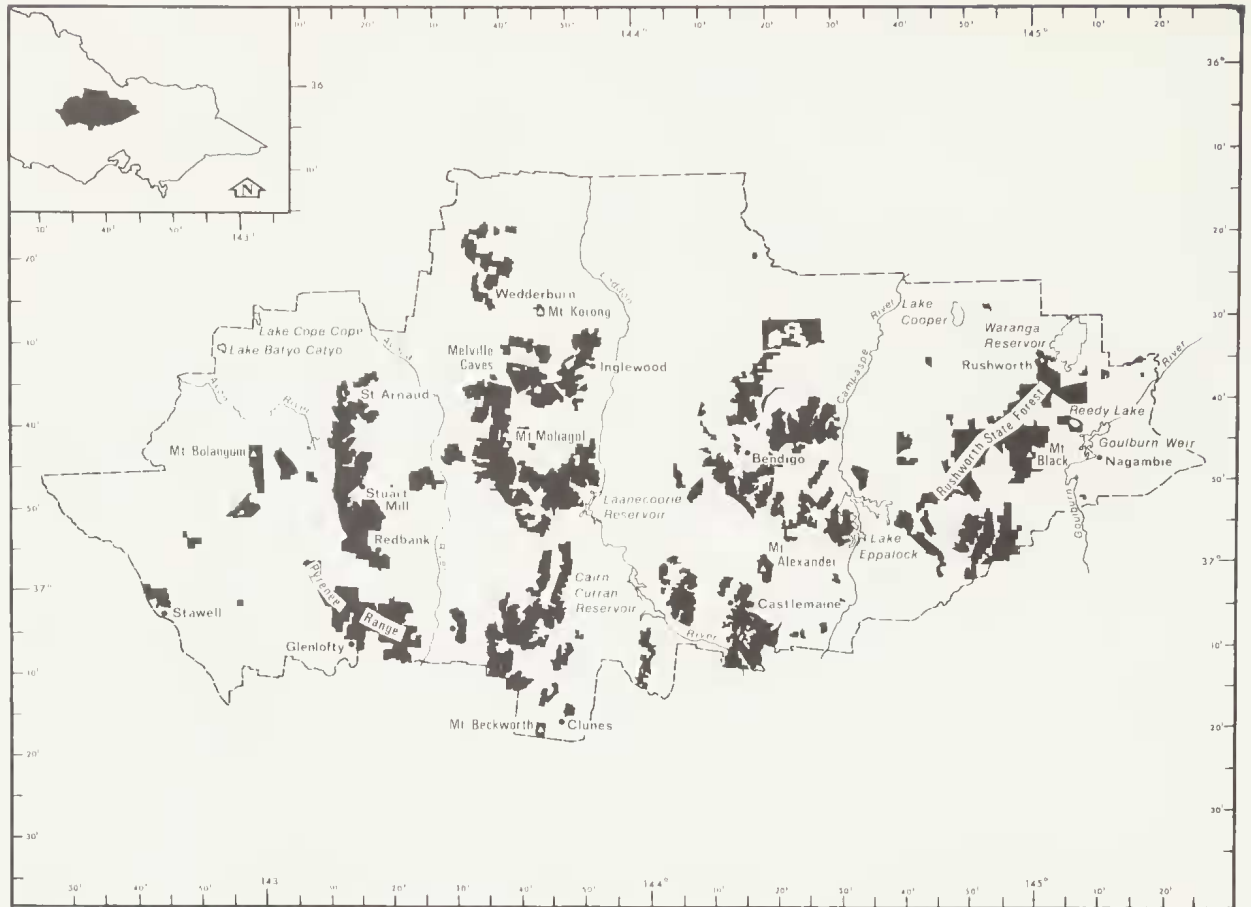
36

143°

144°

145°

36°

10'

20'

30'

40'

50'

37°

10'

20'

30'

Wedderburn
Mt Korong
Lake Cope Cope
Lake Batyo Catyo
Melville Caves
Inglewood
St Arnaud
Mt Bolangum
Mt Moliagul
Stuart Mill
Redbank
Laanecoorie Reservoir
Pyrenees Range
Stawell
Glenlofty
Cairn Curran Reservoir
Mt Beckworth
Clunes
Bendigo
Mt Alexander
Castlemaine
Lake Eppalock
Campaspe River
Lake Cooper
Waranga Reservoir
Rushworth
Rushworth State Forest
Reedy Lake
Mt Black
Goulburn Weir
Nagambie
Goulburn
River
Loddon
Avoca